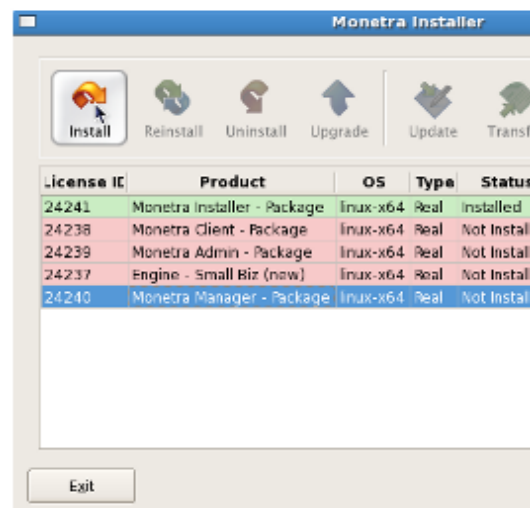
Monetra Installer

Install Reinstall Uninstall Upgrade Update Transf

| License IC | Product | OS | Type | Status |
|---|---|---|---|---|
| 24241 | Monetra Installer - Package | linux-x64 | Real | Installed |
| 24238 | Monetra Client - Package | linux-x64 | Real | Not Instal |
| 24239 | Monetra Admin - Package | linux-x64 | Real | Not Instal |
| 24237 | Engine - Small Biz (new) | linux-x64 | Real | Not Instal |
| 24240 | Monetra Manager - Package | linux-x64 | Real | Not Instal |

Exit